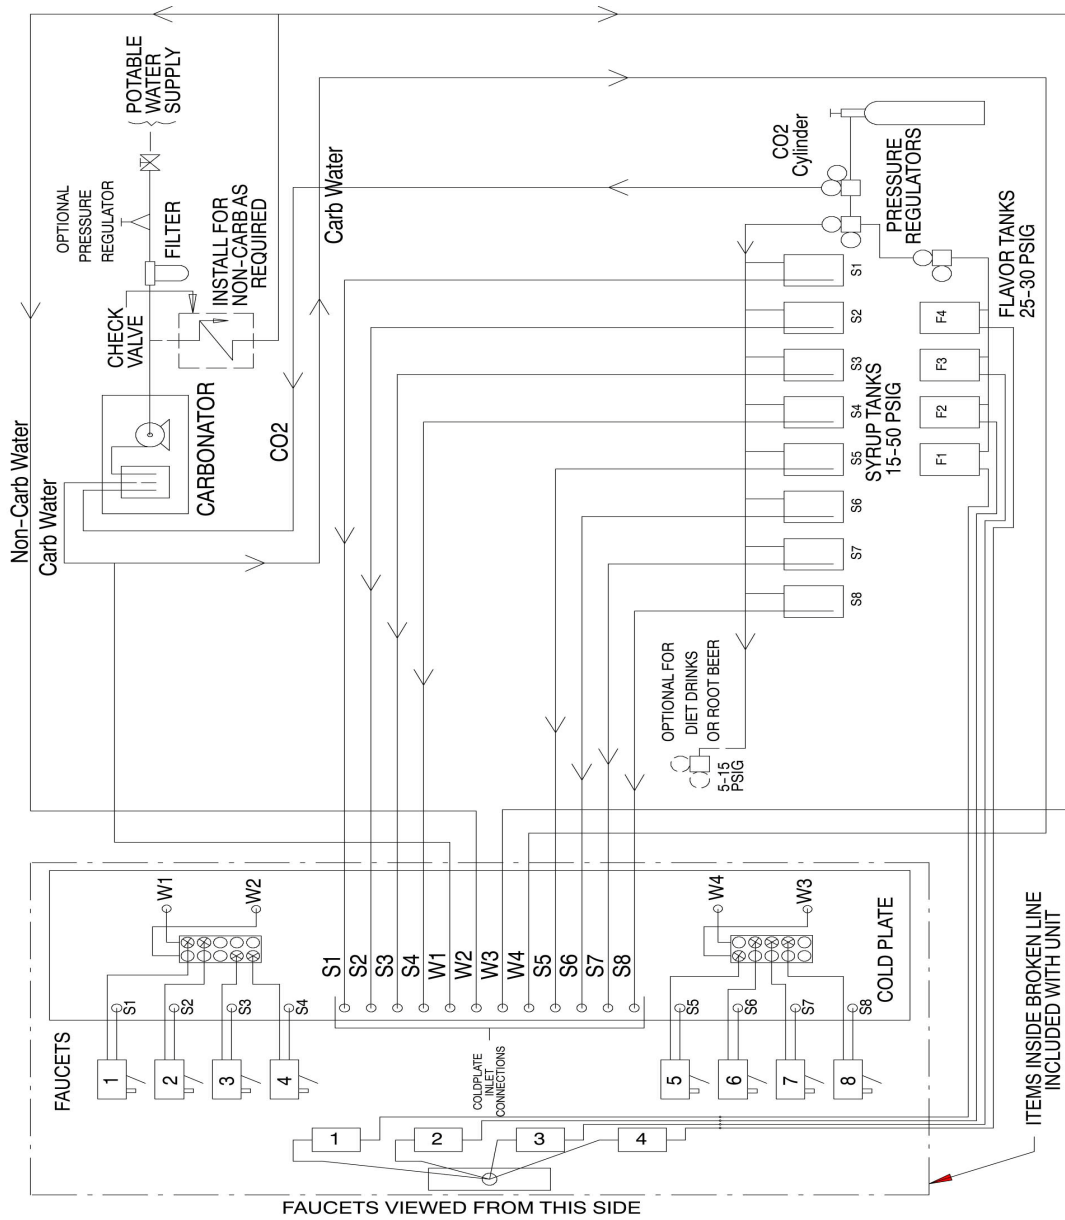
POTABLE WATER SUPPLY

OPTIONAL PRESSURE REGULATOR

FILTER

INSTALL FOR NON-CARB AS REQUIRED

CHECK VALVE

CARBONATOR

Carb Water

CO2

Non-Carb Water

Carb Water

CO2 Cylinder

PRESSURE REGULATORS

FLAVOR TANKS 25-30 PSIG

F4

F3

F2

F1

S1

S2

S3

S4

S5

SYRUP TANKS 15-50 PSIG

S6

S7

S8

OPTIONAL FOR DIET DRINKS OR ROOT BEER

5-15 PSIG

W1

W2

W4

W3

S1 S2 S3 S4 W1 W2 W3 W4 S5 S6 S7 S8

COLD PLATE

S1

S2

S3

S4

S5

S6

S7

S8

FAUCETS

1

2

3

4

5

6

7

8

COLDPLATE INLET CONNECTIONS

1

2

3

4

ITEMS INSIDE BROKEN LINE INCLUDED WITH UNIT

FAUCETS VIEWED FROM THIS SIDE